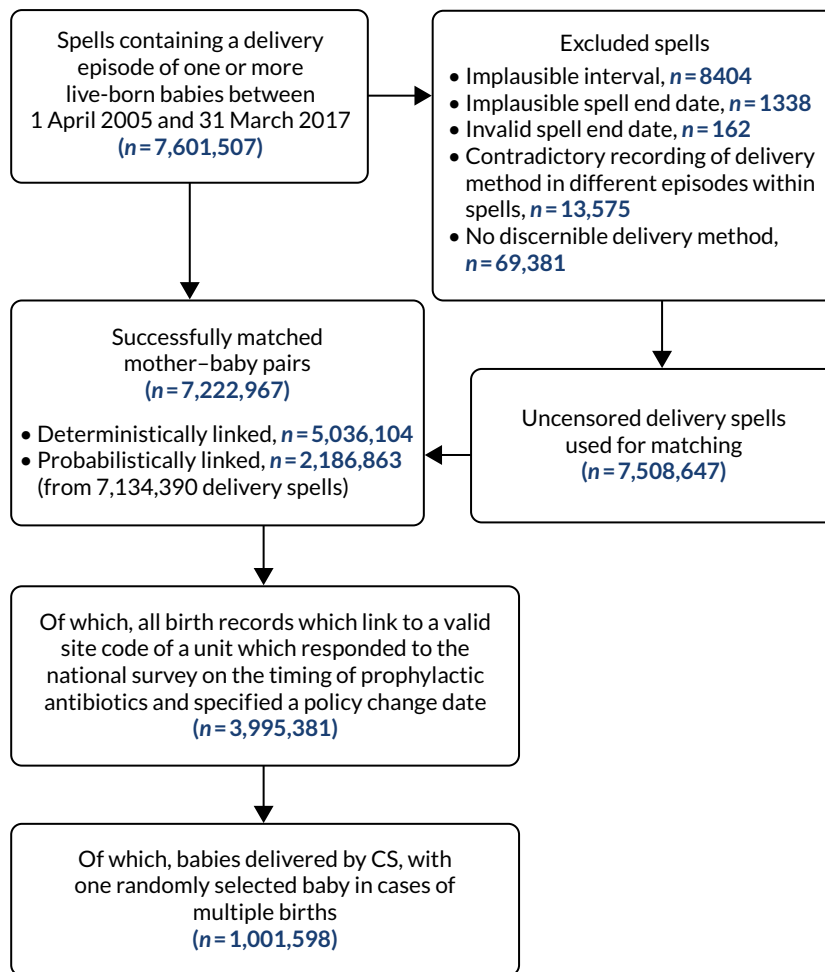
Spells containing a delivery episode of one or more live-born babies between 1 April 2005 and 31 March 2017
(n = 7,601,507)

Excluded spells
• Implausible interval, n = 8404
• Implausible spell end date, n = 1338
• Invalid spell end date, n = 162
• Contradictory recording of delivery method in different episodes within spells, n = 13,575
• No discernible delivery method, n = 69,381

Successfully matched mother–baby pairs
(n = 7,222,967)
• Deterministically linked, n = 5,036,104
• Probabilistically linked, n = 2,186,863 (from 7,134,390 delivery spells)

Uncensored delivery spells used for matching
(n = 7,508,647)

Of which, all birth records which link to a valid site code of a unit which responded to the national survey on the timing of prophylactic antibiotics and specified a policy change date
(n = 3,995,381)

Of which, babies delivered by CS, with one randomly selected baby in cases of multiple births
(n = 1,001,598)